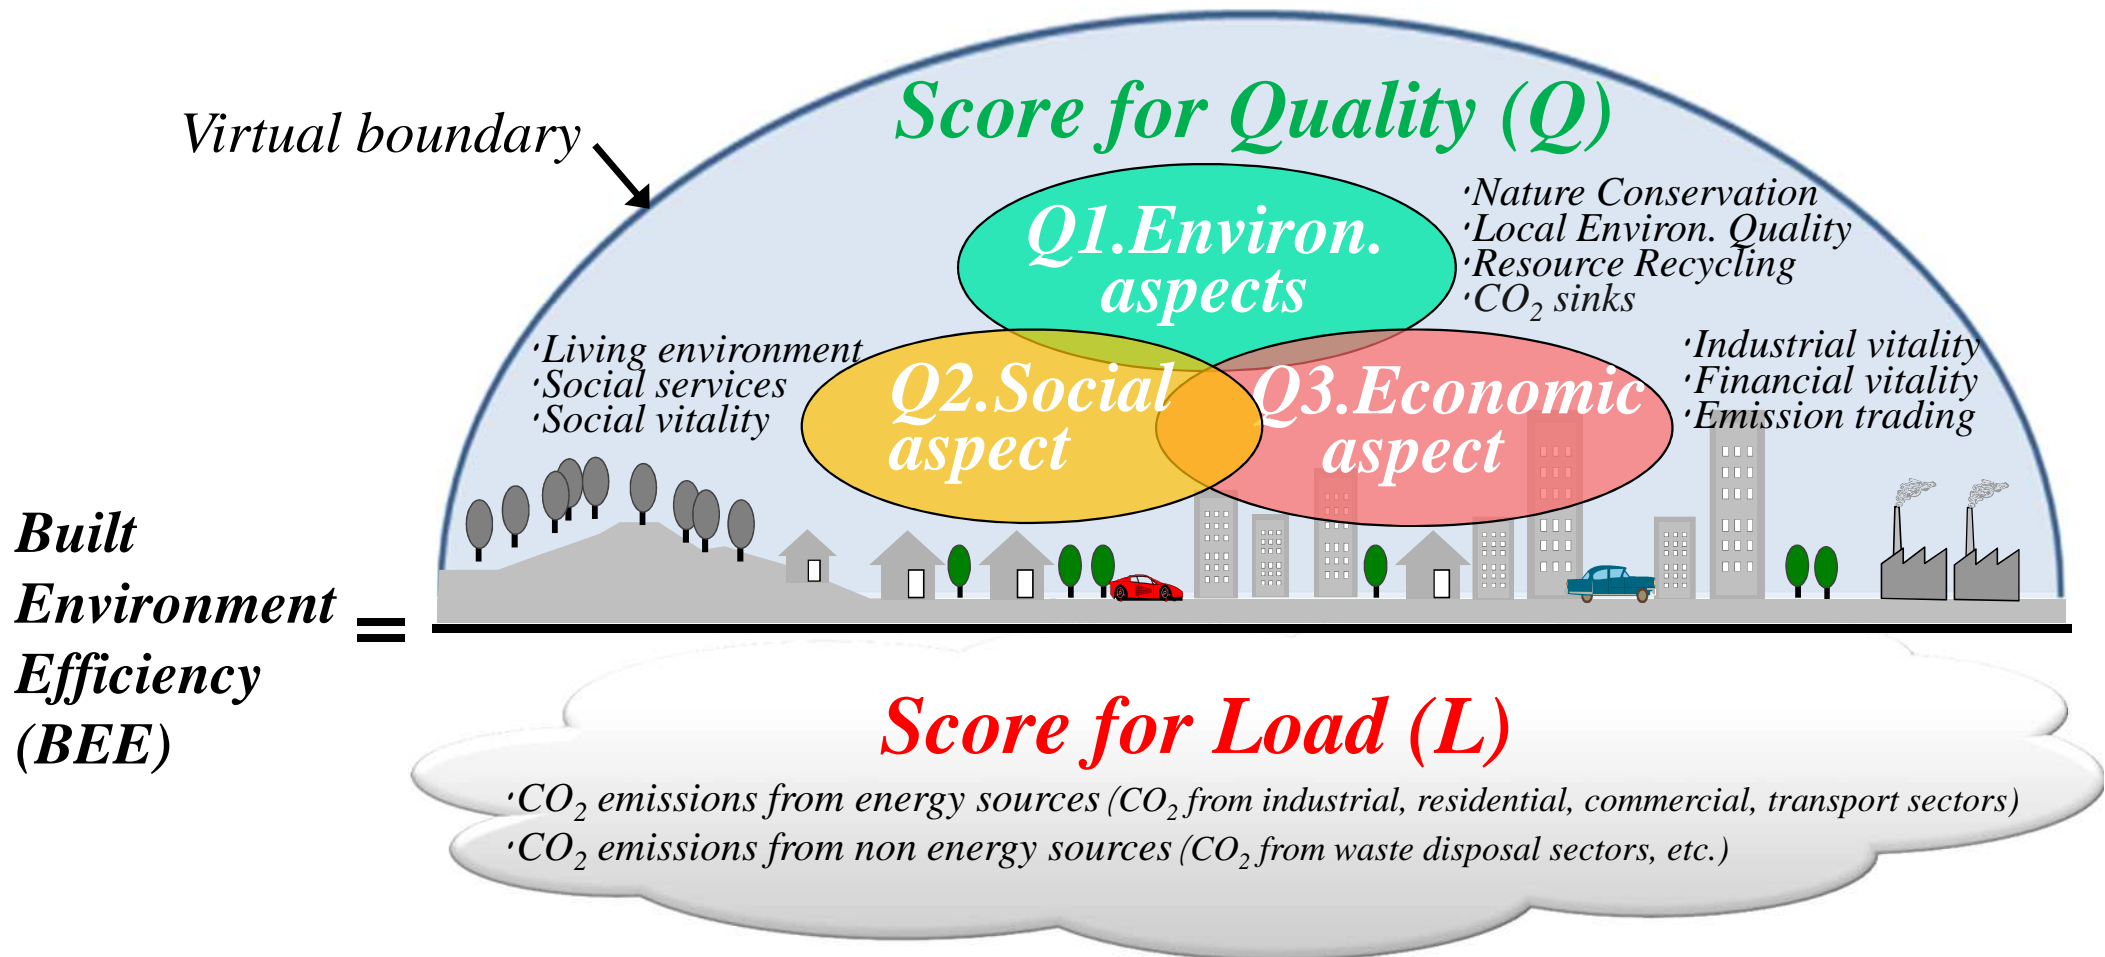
Virtual boundary

Score for Quality (Q)

Q1.Environ. aspects

·Nature Conservation
·Local Environ. Quality
·Resource Recycling
·$CO_2$ sinks

·Living environment
·Social services
·Social vitality

Q2.Social aspect

Q3.Economic aspect

·Industrial vitality
·Financial vitality
·Emission trading

Built Environment Efficiency (BEE) =

Score for Load (L)

·$CO_2$ emissions from energy sources ($CO_2$ from industrial, residential, commercial, transport sectors)
·$CO_2$ emissions from non energy sources ($CO_2$ from waste disposal sectors, etc.)